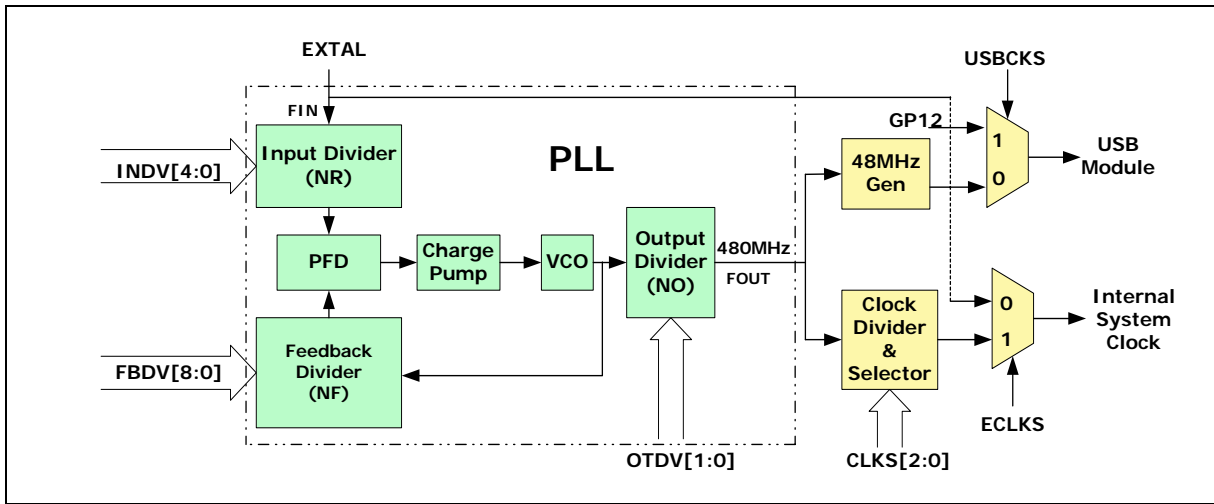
EXTAL

FIN

INDV[4:0]

Input Divider (NR)

PLL

PFD

Charge Pump

VCO

Output Divider (NO)

480MHz

FOUT

FBDV[8:0]

Feedback Divider (NF)

OTDV[1:0]

USBCKS

GP12

1

0

48MHz Gen

USB Module

Clock Divider & Selector

0

1

Internal System Clock

ECLKS

CLKS[2:0]